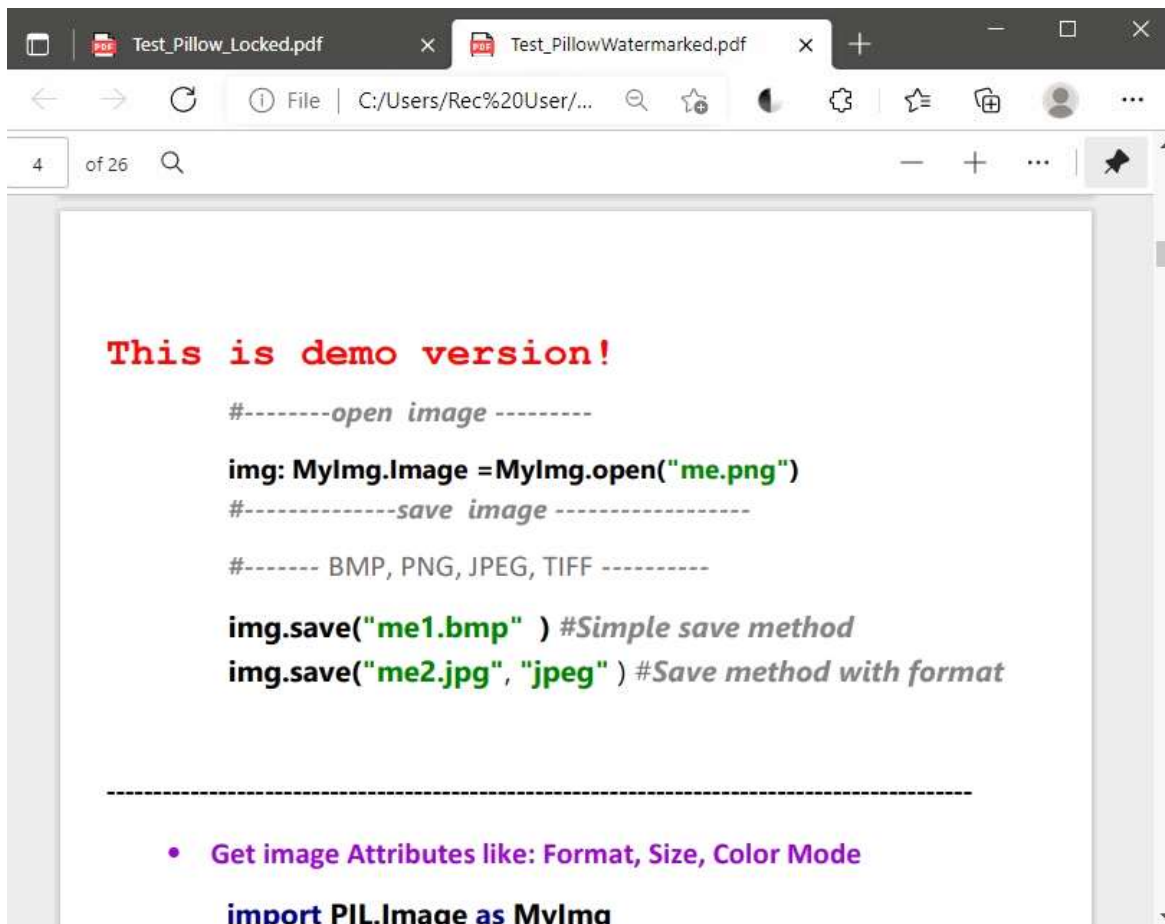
Test_Pillow_Locked.pdf ×
Test_PillowWatermarked.pdf ×

File | C:/Users/Rec%20User/...

4 of 26

This is demo version!

#--------open image ---------

img: MyImg.Image =MyImg.open("me.png")
#--------------save image ------------------

#------- BMP, PNG, JPEG, TIFF ----------

img.save("me1.bmp" ) #Simple save method
img.save("me2.jpg", "jpeg" ) #Save method with format

-----------------------------------------------------------------------------------------

• Get image Attributes like: Format, Size, Color Mode

import PIL.Image as MyImg